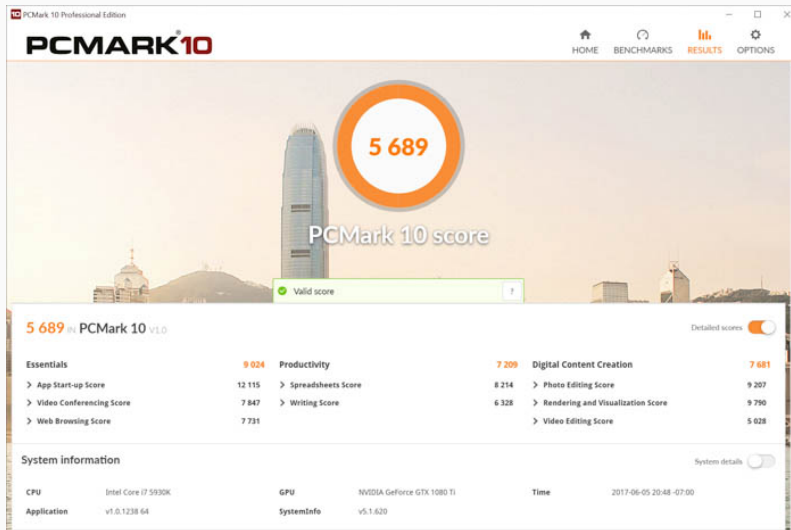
10 PCMark 10 Professional Edition

PCMARK10

HOME BENCHMARKS RESULTS OPTIONS

5 689

PCMark 10 score

Valid score ?

5 689 IN PCMark 10 V1.0

Detailed scores

| Essentials | 9 024 | Productivity | 7 209 | Digital Content Creation | 7 681 |
|---|---|---|---|---|---|
| App Start-up Score | 12 115 | Spreadsheets Score | 8 214 | Photo Editing Score | 9 207 |
| Video Conferencing Score | 7 847 | Writing Score | 6 328 | Rendering and Visualization Score | 9 790 |
| Web Browsing Score | 7 731 | | | Video Editing Score | 5 028 |

System information

System details

| CPU | Intel Core i7 5930K | GPU | NVIDIA GeForce GTX 1080 Ti | Time | 2017-06-05 20:48 -07:00 |
|---|---|---|---|---|---|
| Application | v1.0.1238 64 | SystemInfo | v5.1.620 | | |